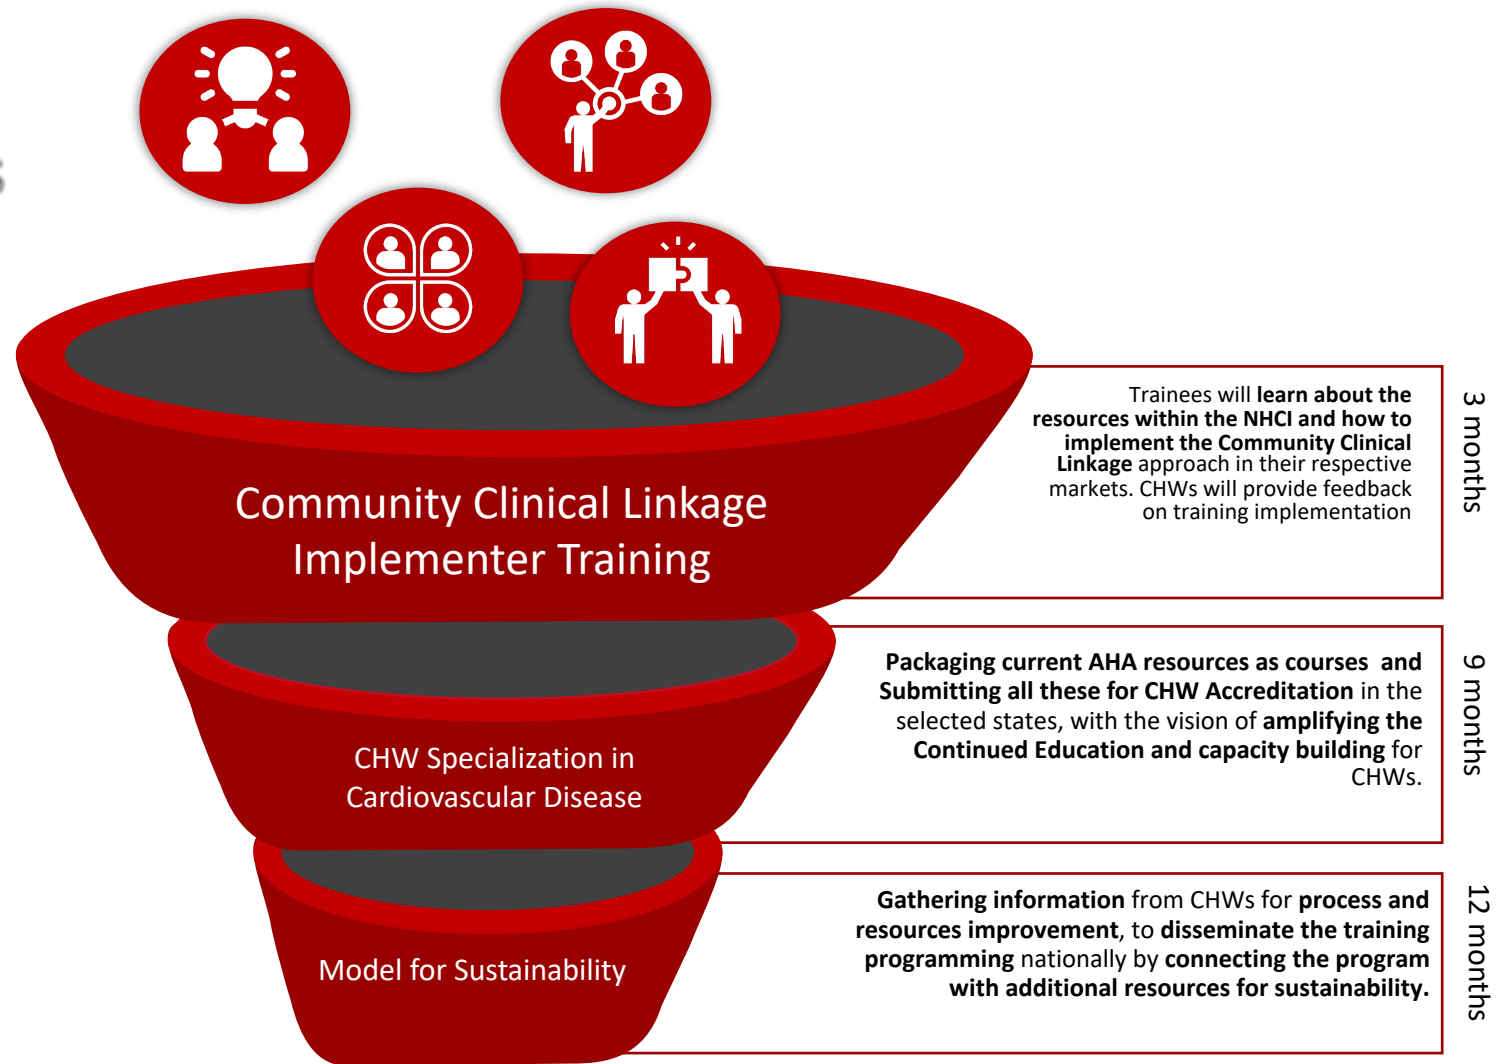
Community Clinical Linkage Implementer Training

Trainees will learn about the resources within the NHCI and how to implement the Community Clinical Linkage approach in their respective markets. CHWs will provide feedback on training implementation

3 months

CHW Specialization in Cardiovascular Disease

Packaging current AHA resources as courses and Submitting all these for CHW Accreditation in the selected states, with the vision of amplifying the Continued Education and capacity building for CHWs.

9 months

Model for Sustainability

Gathering information from CHWs for process and resources improvement, to disseminate the training programming nationally by connecting the program with additional resources for sustainability.

12 months